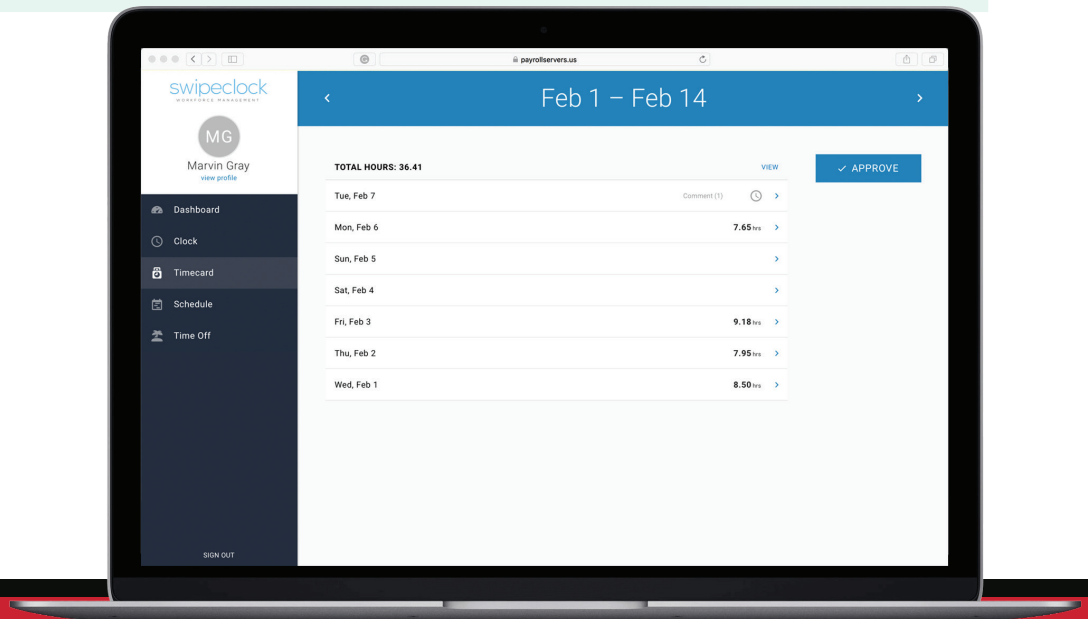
payrollservers.us

swipeclock
WORKFORCE MANAGEMENT

MG
Marvin Gray
view profile

Dashboard
Clock
Timecard
Schedule
Time Off

SIGN OUT

‹ Feb 1 – Feb 14 ›

TOTAL HOURS: 36.41
VIEW

✓ APPROVE

| | | |
|---|---|---|
| Tue, Feb 7 | Comment (1) | › |
| Mon, Feb 6 | 7.65 hrs | › |
| Sun, Feb 5 | | › |
| Sat, Feb 4 | | › |
| Fri, Feb 3 | 9.18 hrs | › |
| Thu, Feb 2 | 7.95 hrs | › |
| Wed, Feb 1 | 8.50 hrs | › |